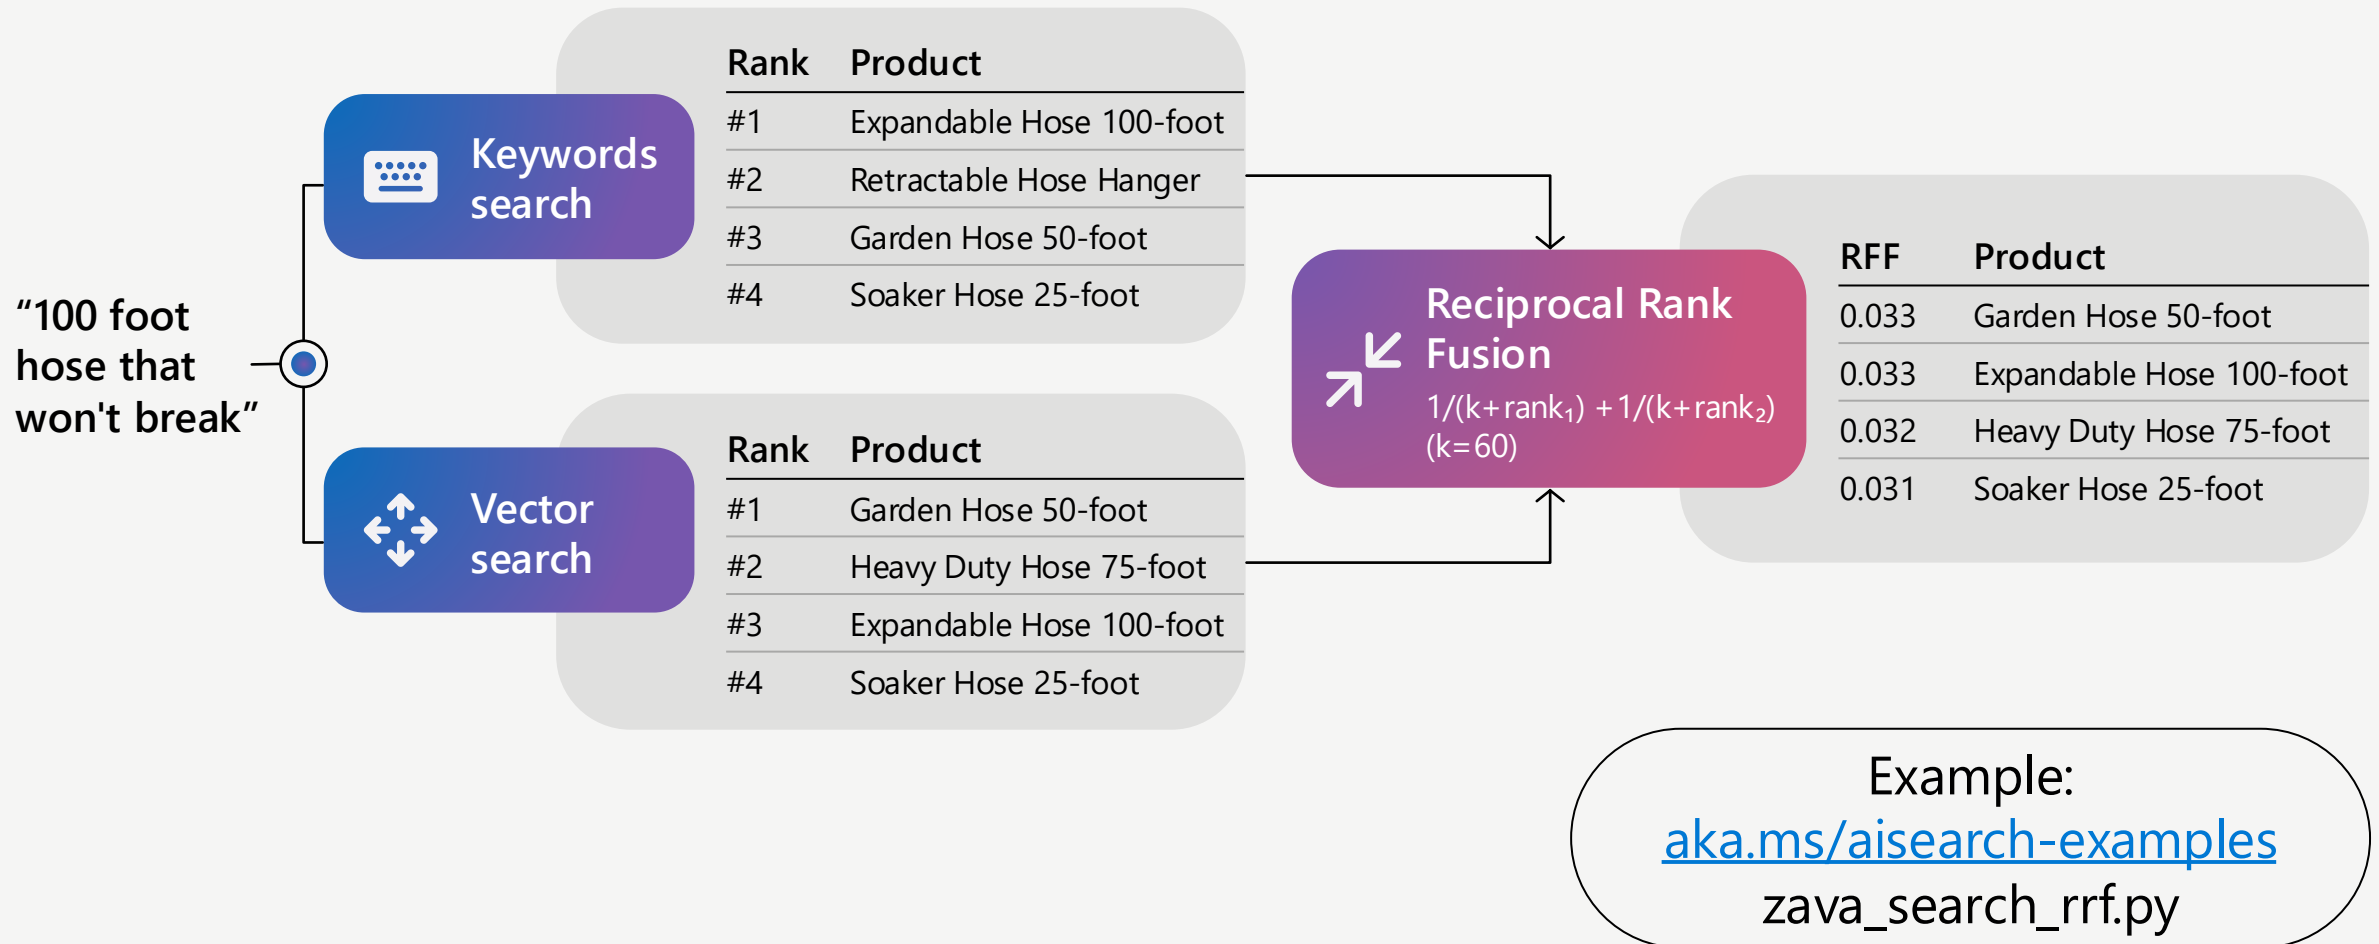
"100 foot hose that won't break"

Keywords search

| Rank | Product |
|---|---|
| #1 | Expandable Hose 100-foot |
| #2 | Retractable Hose Hanger |
| #3 | Garden Hose 50-foot |
| #4 | Soaker Hose 25-foot |

Vector search

| Rank | Product |
|---|---|
| #1 | Garden Hose 50-foot |
| #2 | Heavy Duty Hose 75-foot |
| #3 | Expandable Hose 100-foot |
| #4 | Soaker Hose 25-foot |

Reciprocal Rank Fusion
$1/(k+rank_1) + 1/(k+rank_2)$
$(k=60)$

| RFF | Product |
|---|---|
| 0.033 | Garden Hose 50-foot |
| 0.033 | Expandable Hose 100-foot |
| 0.032 | Heavy Duty Hose 75-foot |
| 0.031 | Soaker Hose 25-foot |

Example:
aka.ms/aisearch-examples
zava_search_rrf.py